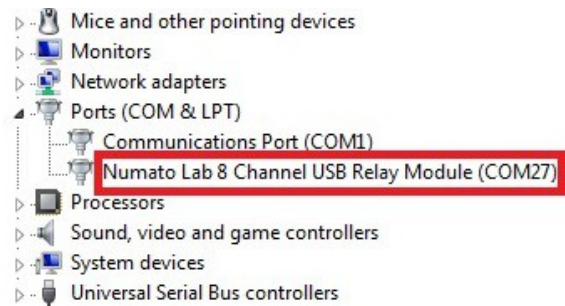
Mice and other pointing devices
Monitors
Network adapters
Ports (COM & LPT)
Communications Port (COM1)
Numato Lab 8 Channel USB Relay Module (COM27)
Processors
Sound, video and game controllers
System devices
Universal Serial Bus controllers